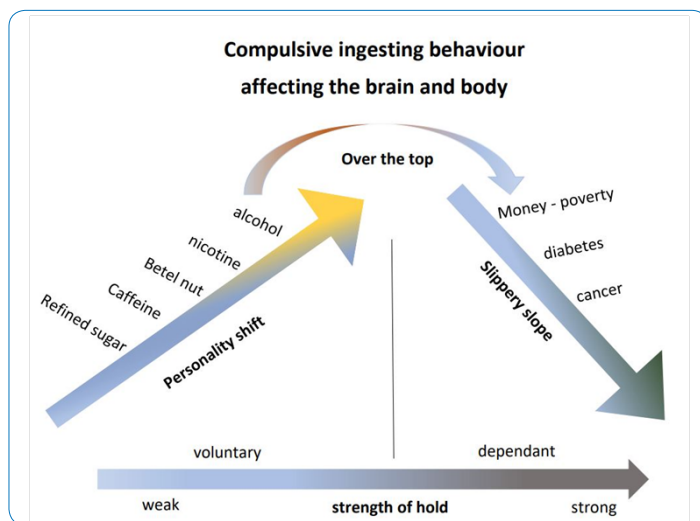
Compulsive ingesting behaviour
affecting the brain and body

Over the top

alcohol
nicotine
Betel nut
Caffeine
Refined sugar

Personality shift

Money - poverty
diabetes
cancer

Slippery slope

voluntary

dependant

weak

strength of hold

strong